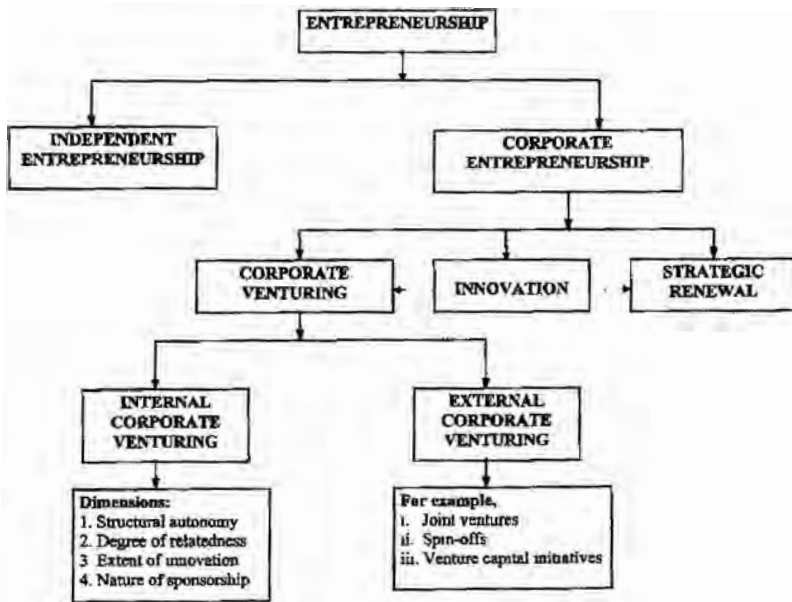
ENTREPRENEURSHIP

INDEPENDENT ENTREPRENEURSHIP

CORPORATE ENTREPRENEURSHIP

CORPORATE VENTURING

INNOVATION

STRATEGIC RENEWAL

INTERNAL CORPORATE VENTURING

EXTERNAL CORPORATE VENTURING

Dimensions:
1. Structural autonomy
2. Degree of relatedness
3 Extent of innovation
4. Nature of sponsorship

For example,
i. Joint ventures
ii. Spin-offs
iii. Venture capital initiatives